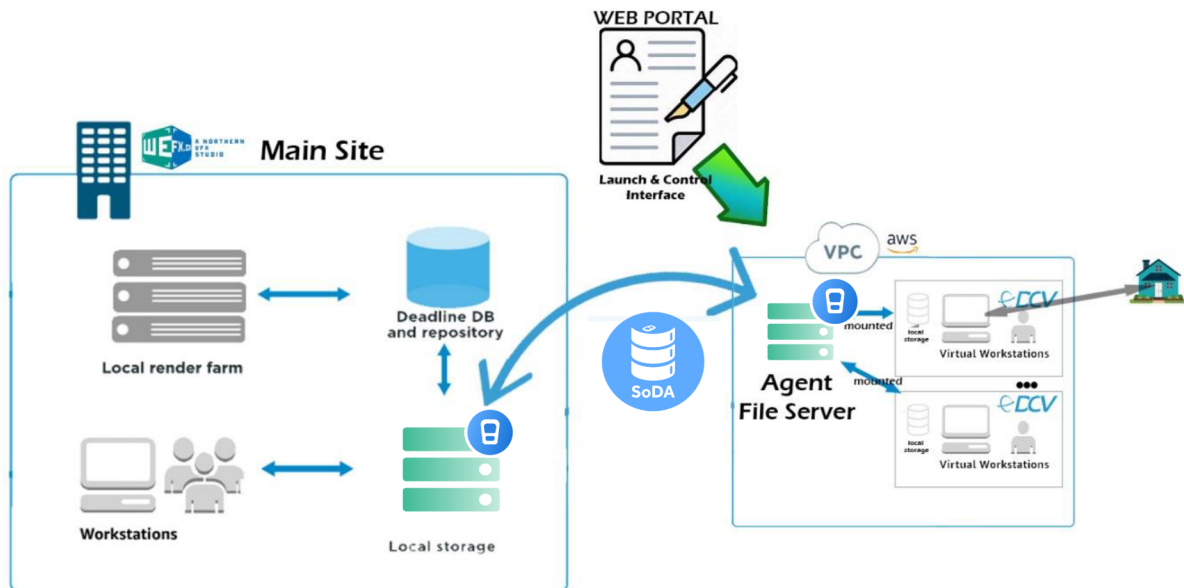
WEB PORTAL

Launch & Control Interface

WEFX A NORTHERN VFX STUDIO

Main Site

Local render farm

Deadline DB and repository

Workstations

Local storage

SoDA

VPC aws

Agent File Server

mounted

mounted

local storage

Virtual Workstations

DCV

local storage

Virtual Workstations

DCV